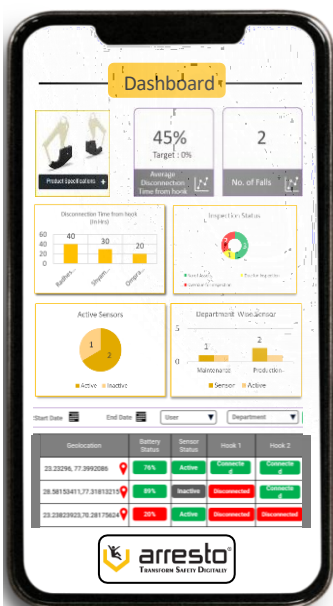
Dashboard

Product Specifications +

45%
Target : 0%
Average Disconnection Time from hook

2
No. of Falls

Disconnection Time from hook (in Hrs)
60
40
20
0
40
30
20
Radhes...
Shyam...
Omprs...

Inspection Status
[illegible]

Active Sensors
1
2
Active
Inactive

Department Wise sensor
5
0
2
1
2
1
Maintenance
Production
Sensor
Active

Start Date
End Date
User
Department

| Geolocation | Battery Status | Sensor Status | Hook 1 | Hook 2 |
|---|---|---|---|---|
| 23.23296, 77.3992086 | 76% | Active | Connected | Connected |
| 28.58153411,77.31813219 | 89% | Inactive | Disconnected | Connected |
| 23.23823923,76.28175624 | 20% | Active | Disconnected | Disconnected |

arresto®
TRANSFORM SAFETY DIGITALLY